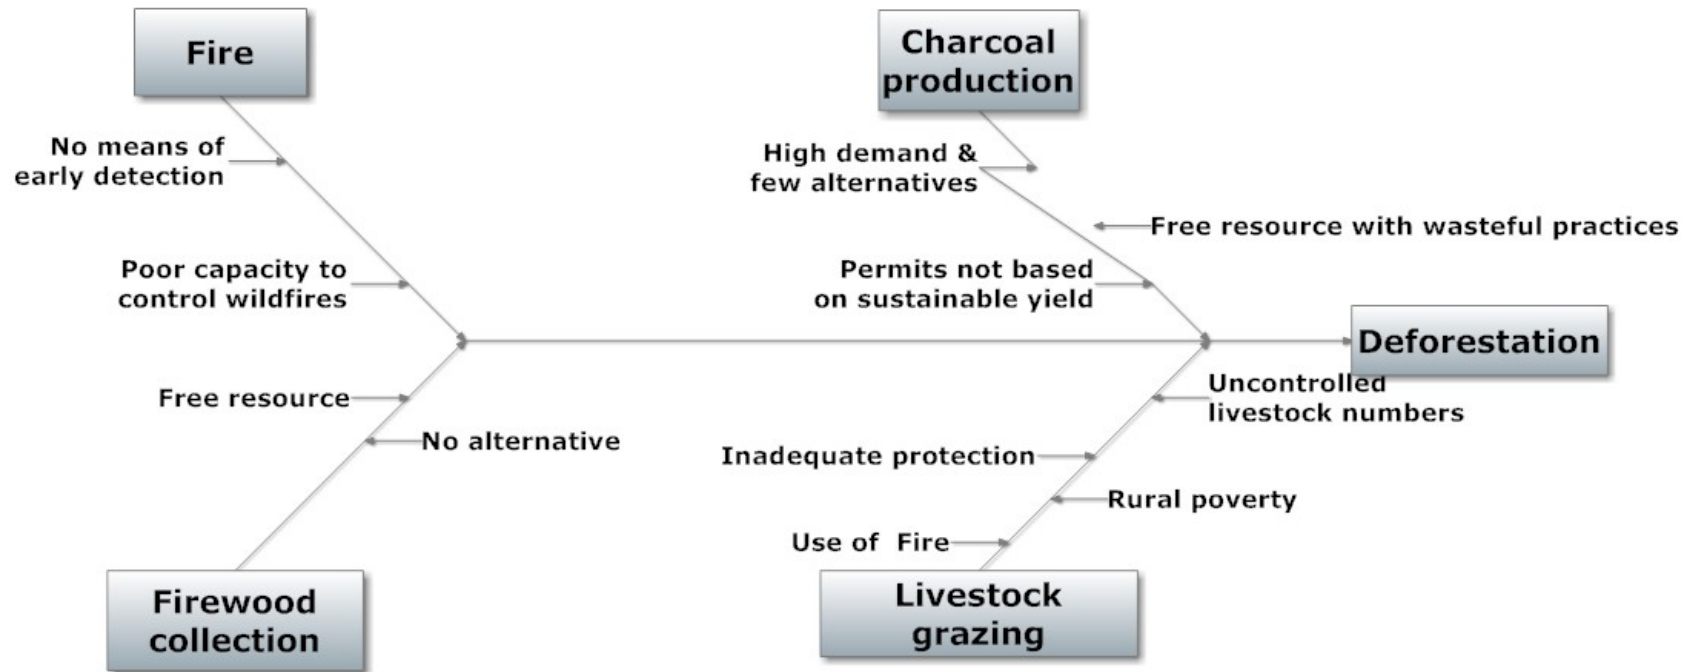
Fire

No means of early detection

Poor capacity to control wildfires

Charcoal production

High demand & few alternatives

Free resource with wasteful practices

Permits not based on sustainable yield

Deforestation

Free resource

No alternative

Uncontrolled livestock numbers

Inadequate protection

Rural poverty

Use of Fire

Firewood collection

Livestock grazing